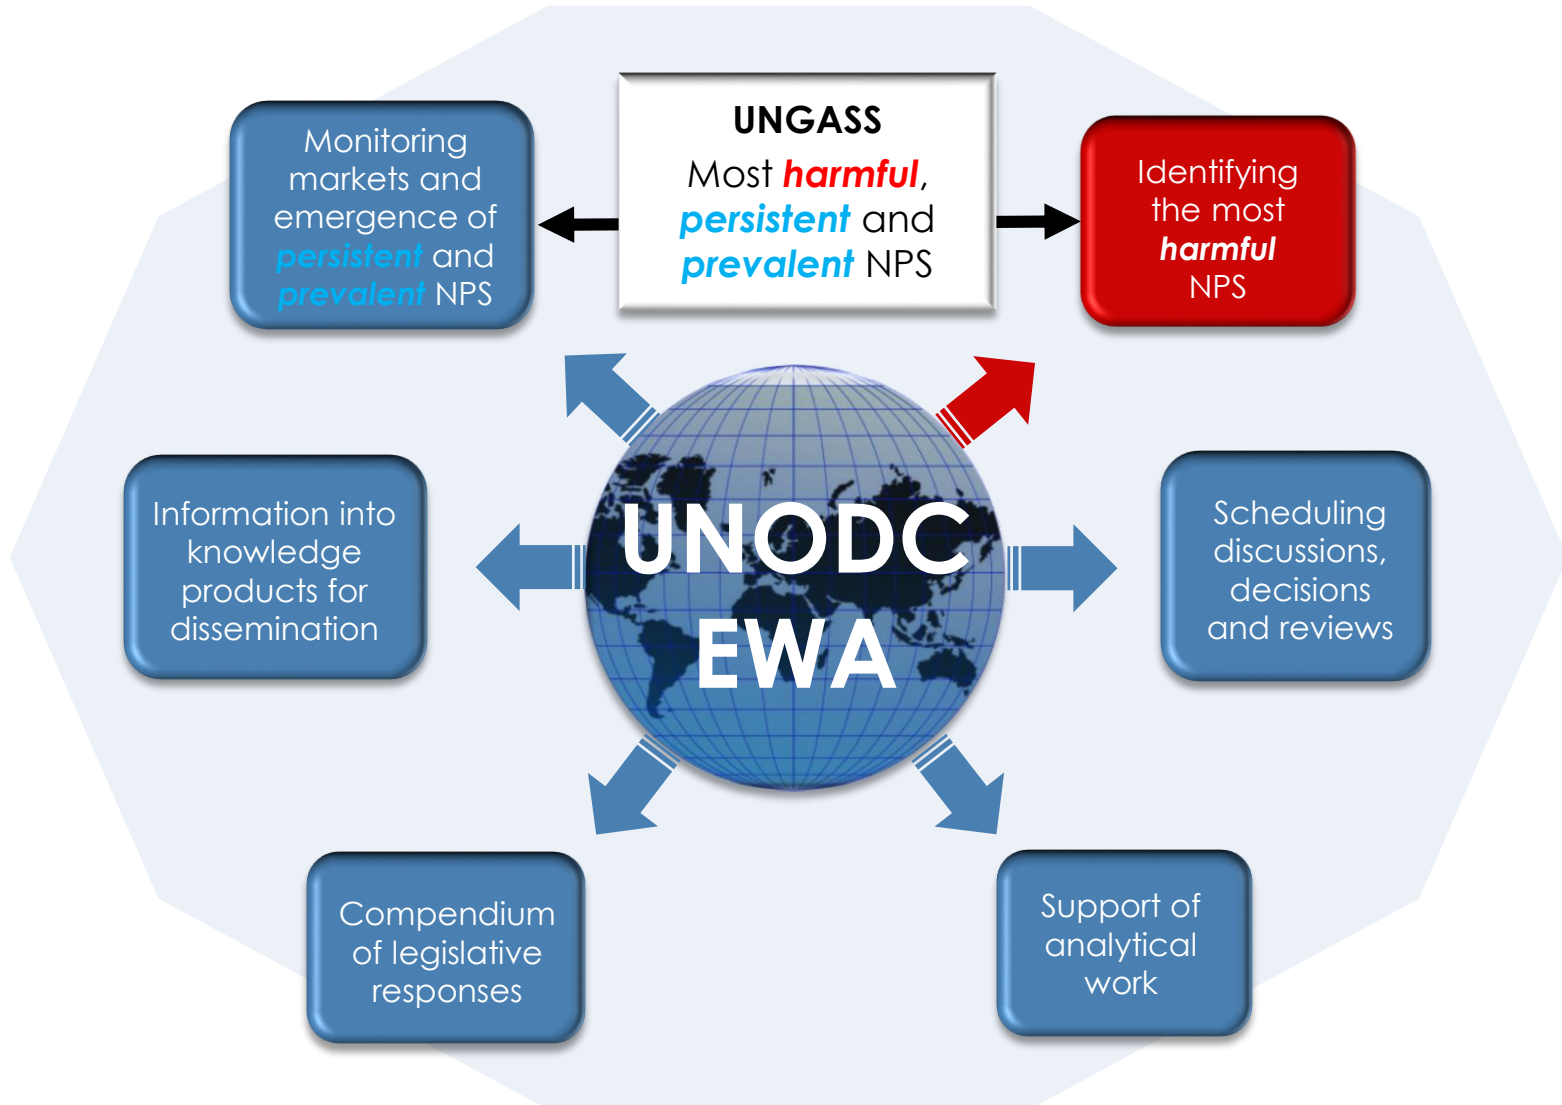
Monitoring markets and emergence of persistent and prevalent NPS

UNGASS
Most harmful, persistent and prevalent NPS

Identifying the most harmful NPS

Information into knowledge products for dissemination

UNODC EWA

Scheduling discussions, decisions and reviews

Compendium of legislative responses

Support of analytical work